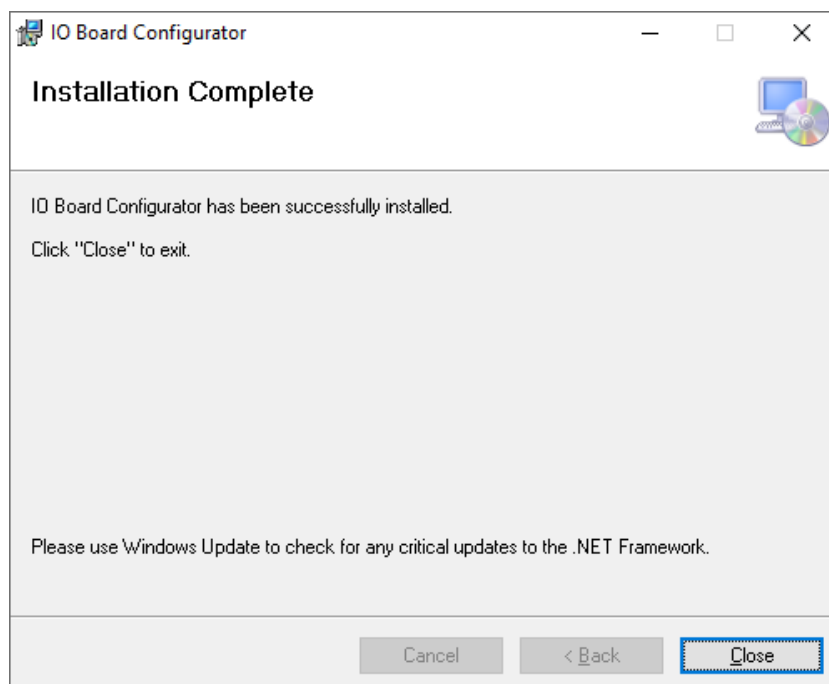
IO Board Configurator

Installation Complete

IO Board Configurator has been successfully installed.

Click "Close" to exit.

Please use Windows Update to check for any critical updates to the .NET Framework.

Cancel
< Back
Close